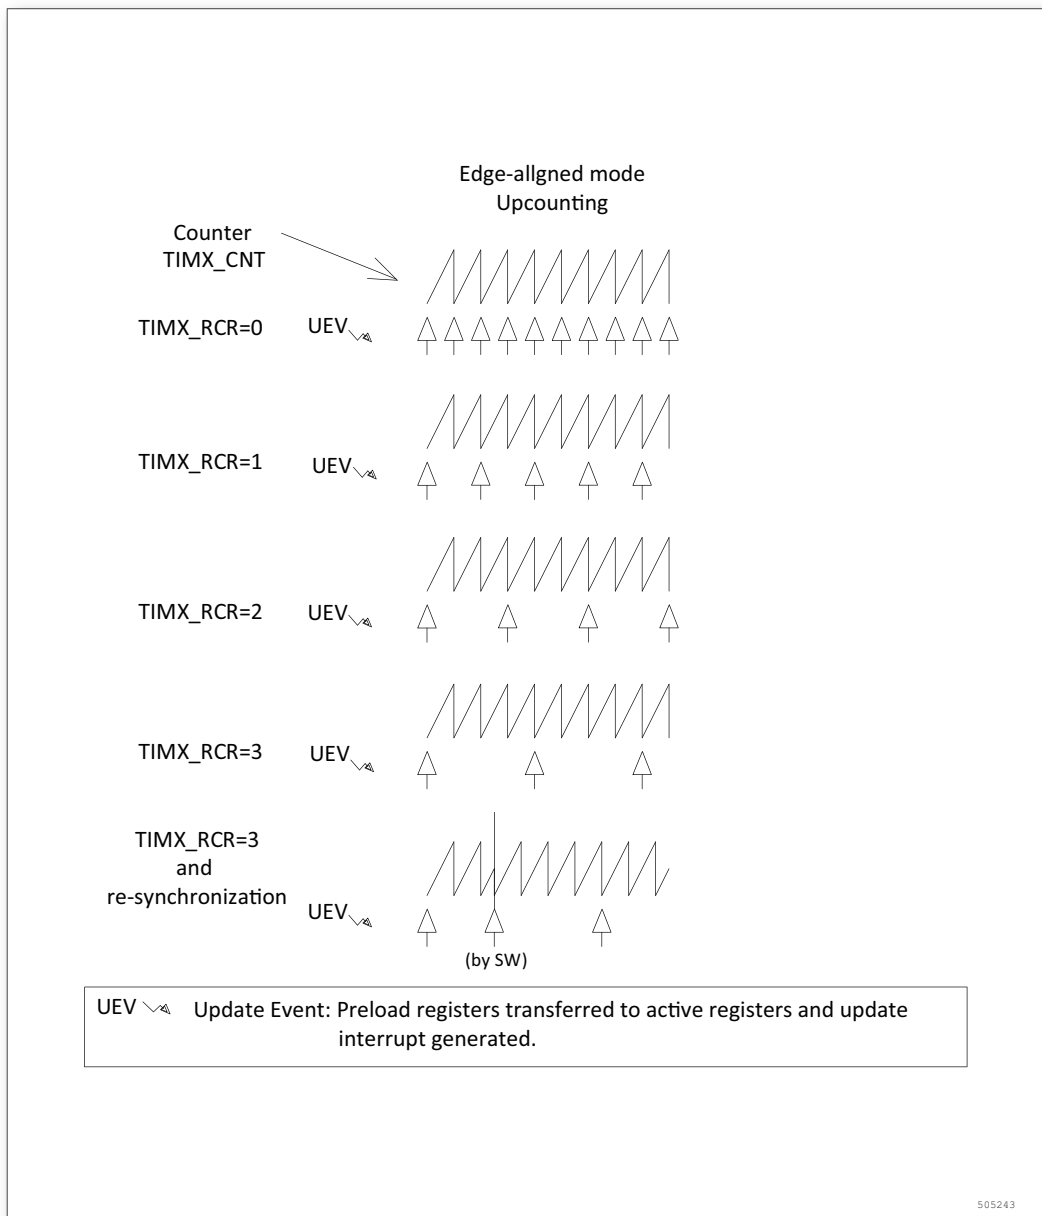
Edge-allgned mode
Upcounting

Counter
TIMX_CNT

TIMX_RCR=0 UEV

TIMX_RCR=1 UEV

TIMX_RCR=2 UEV

TIMX_RCR=3 UEV

TIMX_RCR=3
and
re-synchronization
UEV

(by SW)

UEV Update Event: Preload registers transferred to active registers and update interrupt generated.

505243